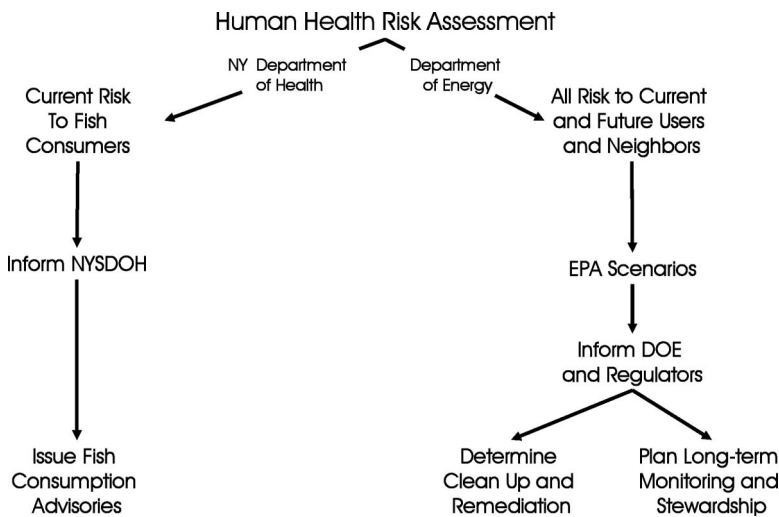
Human Health Risk Assessment

NY Department of Health

Department of Energy

Current Risk To Fish Consumers

Inform NYSDOH

Issue Fish Consumption Advisories

All Risk to Current and Future Users and Neighbors

EPA Scenarios

Inform DOE and Regulators

Determine Clean Up and Remediation

Plan Long-term Monitoring and Stewardship